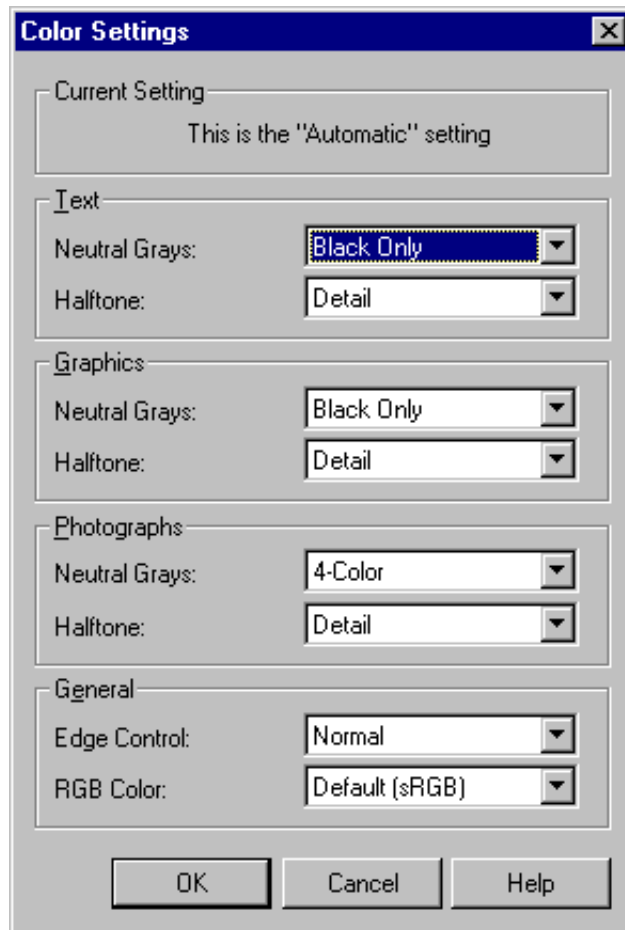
Color Settings

Current Setting

This is the "Automatic" setting

Text

Neutral Grays: Black Only

Halftone: Detail

Graphics

Neutral Grays: Black Only

Halftone: Detail

Photographs

Neutral Grays: 4-Color

Halftone: Detail

General

Edge Control: Normal

RGB Color: Default (sRGB)

OK Cancel Help